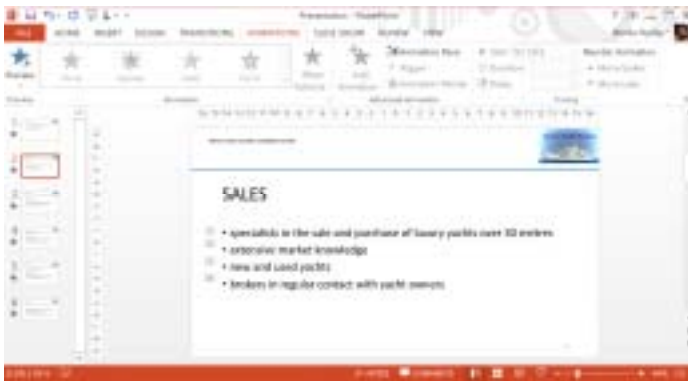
FILE HOME INSERT DESIGN TRANSITIONS ANIMATIONS SLIDE SHOW REVIEW VIEW

SALES

• specialists in the sale and purchase of luxury yachts over 30 metres
• extensive market knowledge
• new and used yachts
• brokers in regular contact with yacht owners